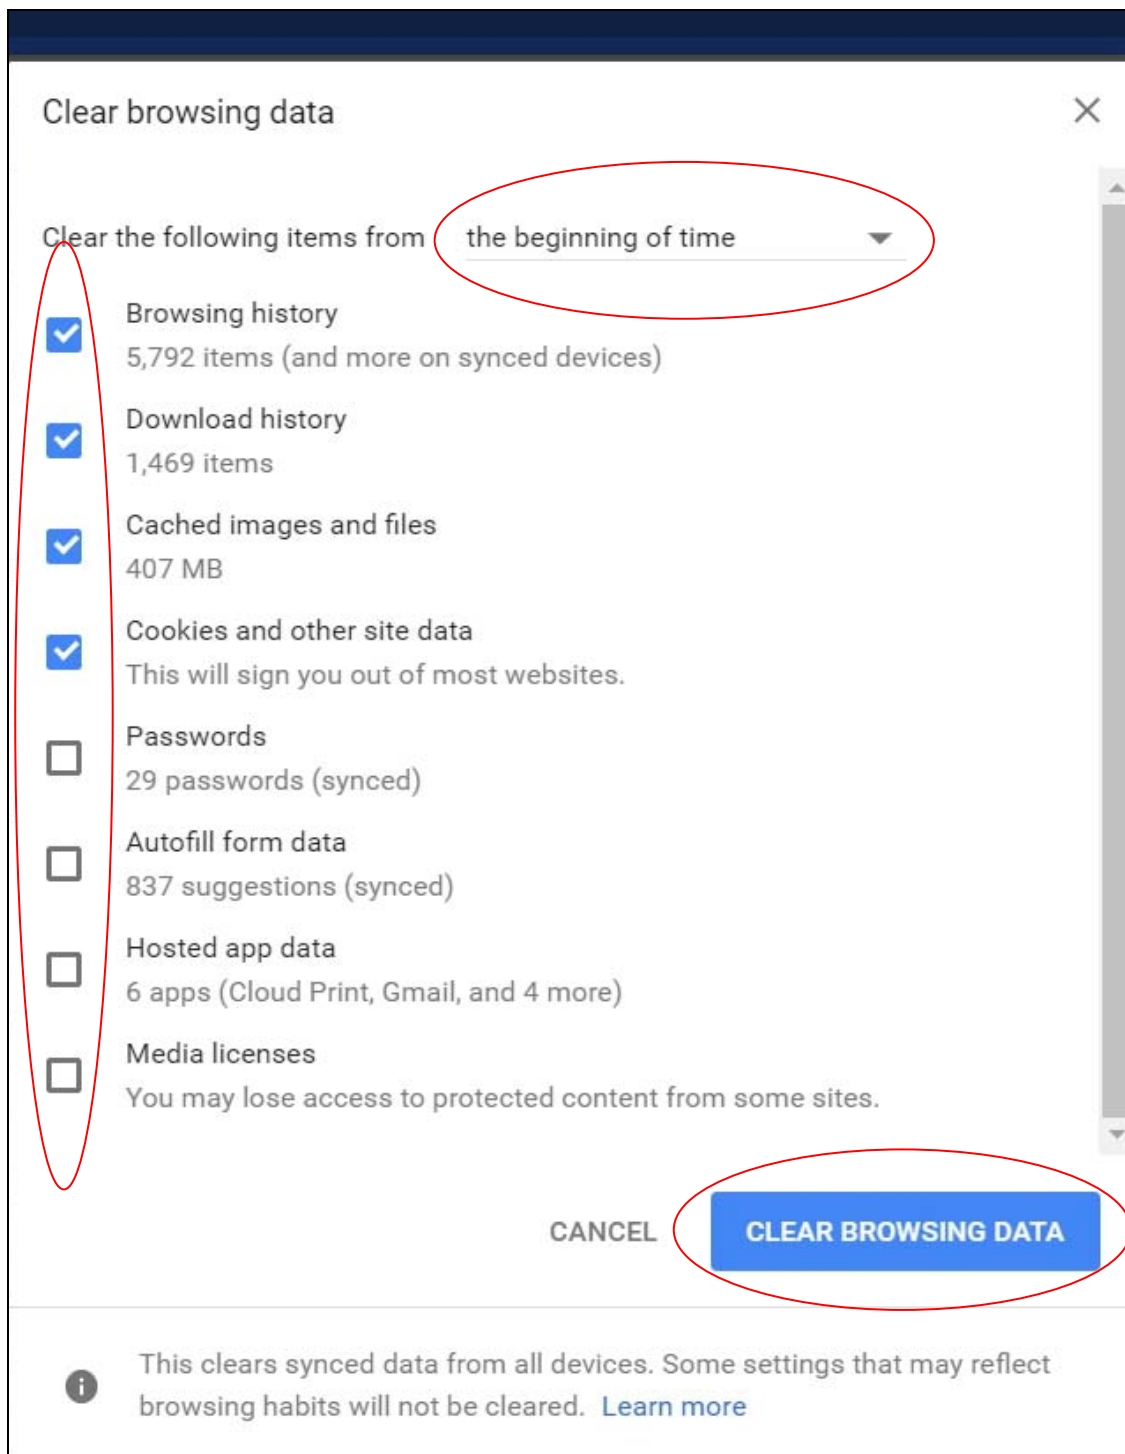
Clear browsing data

Clear the following items from the beginning of time

Browsing history
5,792 items (and more on synced devices)

Download history
1,469 items

Cached images and files
407 MB

Cookies and other site data
This will sign you out of most websites.

Passwords
29 passwords (synced)

Autofill form data
837 suggestions (synced)

Hosted app data
6 apps (Cloud Print, Gmail, and 4 more)

Media licenses
You may lose access to protected content from some sites.

CANCEL CLEAR BROWSING DATA

This clears synced data from all devices. Some settings that may reflect browsing habits will not be cleared. Learn more